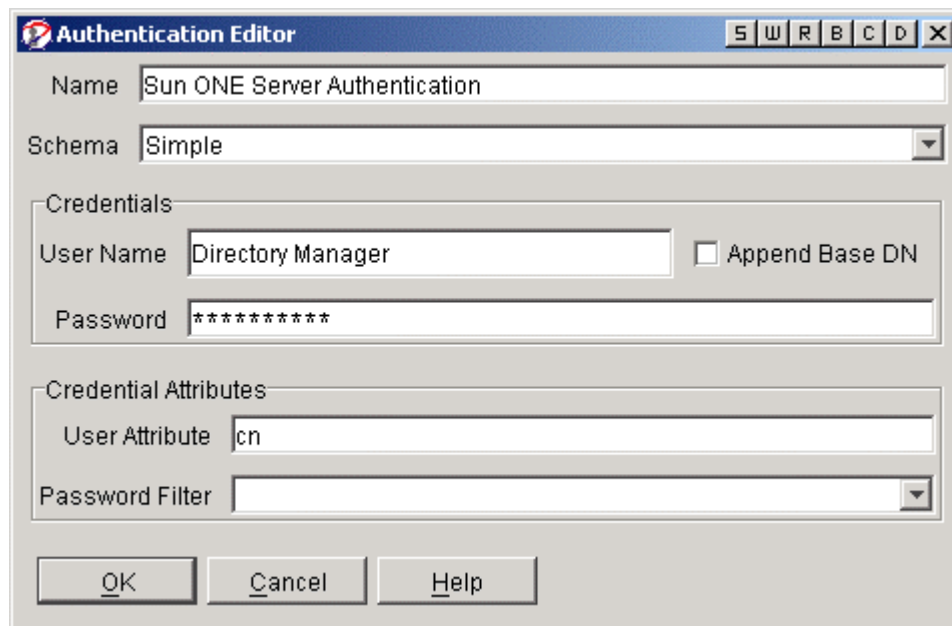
Authentication Editor
S W R B C D X

Name Sun ONE Server Authentication

Schema Simple

Credentials
User Name Directory Manager
Append Base DN
Password **********

Credential Attributes
User Attribute cn
Password Filter

OK
Cancel
Help